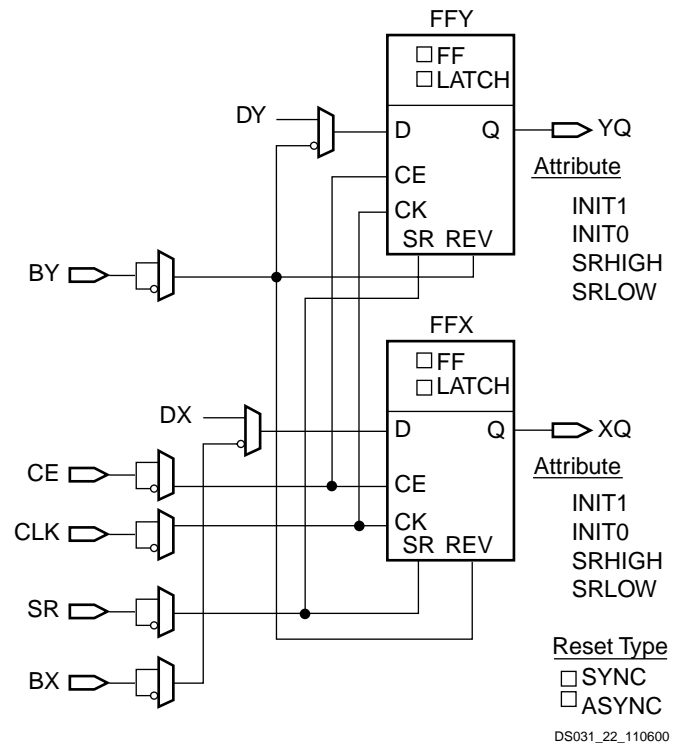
FFY
□FF
□LATCH
DY
D
Q
YQ
CE
CK
SR REV
Attribute
INIT1
INIT0
SRHIGH
SRLOW
BY
FFX
□FF
□LATCH
DX
D
Q
XQ
CE
CE
CLK
CK
SR REV
Attribute
INIT1
INIT0
SRHIGH
SRLOW
SR
BX
Reset Type
□SYNC
□ASYNC
DS031_22_110600